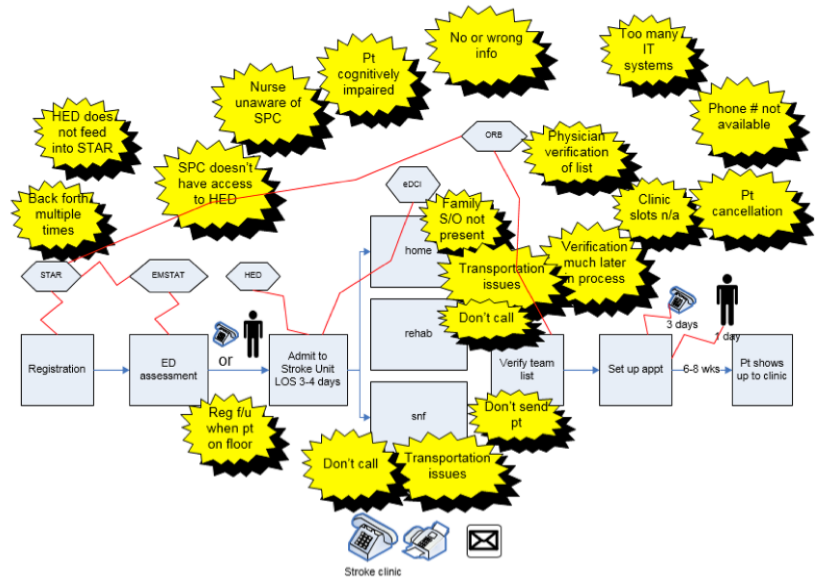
HED does not feed into STAR

Back forth multiple times

SPC doesn't have access to HED

Nurse unaware of SPC

Pt cognitively impaired

No or wrong info

Too many IT systems

Phone # not available

Physician verification of list

Clinic slots n/a

Pt cancellation

Family S/O not present

Verification much later in process

Transportation issues

Don't call

Don't send pt

Reg f/u when pt on floor

Don't call

Transportation issues

STAR

EMSTAT

HED

eDCI

ORB

Registration

ED assessment

or

Admit to Stroke Unit LOS 3-4 days

home

rehab

snf

Verify team list

Set up appt

3 days

1 day

6-8 wks

Pt shows up to clinic

Stroke clinic